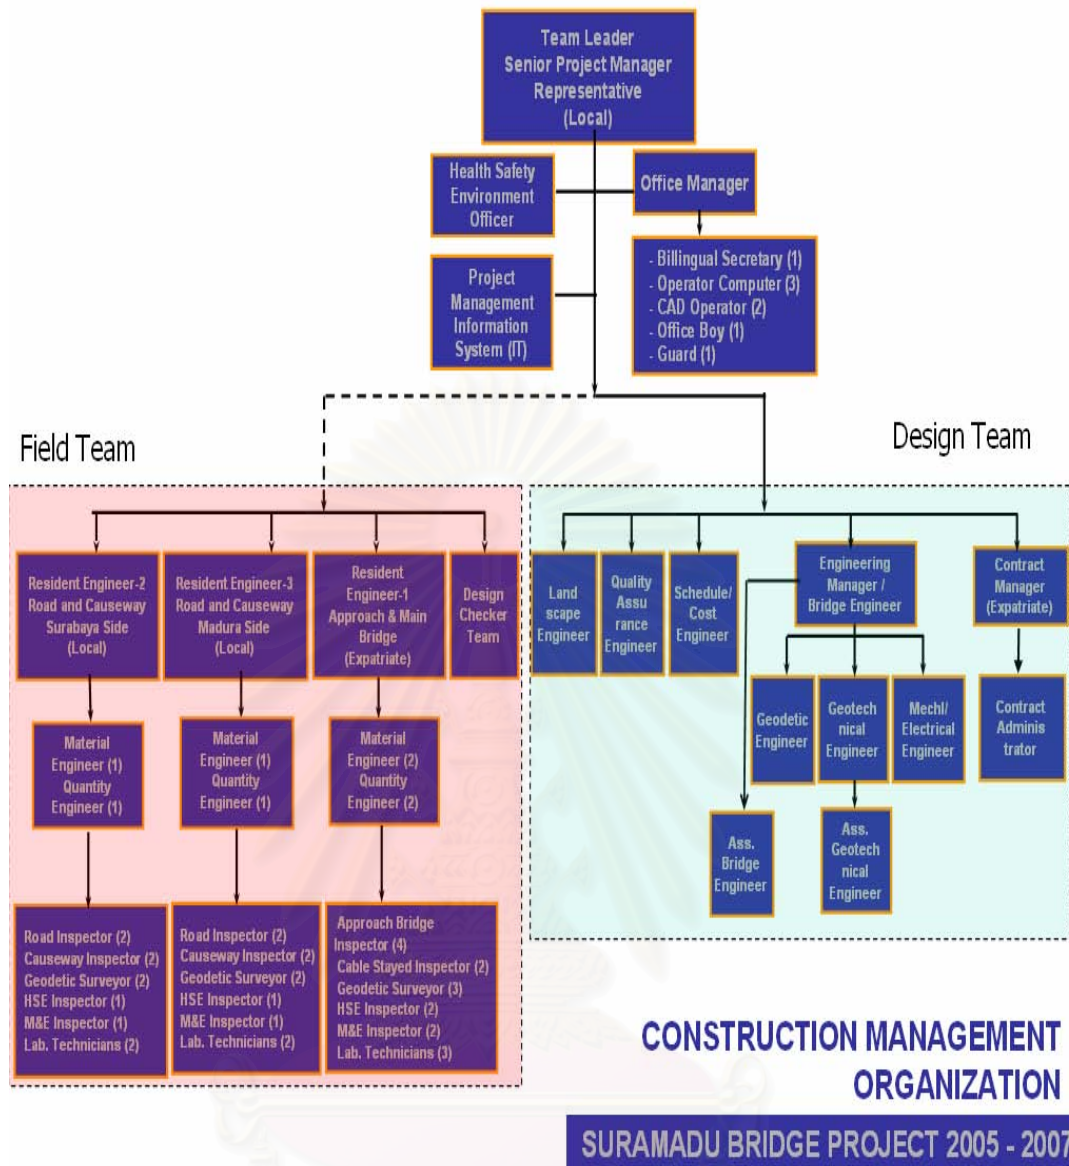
Team Leader
Senior Project Manager
Representative
(Local)

Health Safety
Environment
Officer

Office Manager

- Billingual Secretary (1)
- Operator Computer (3)
- CAD Operator (2)
- Office Boy (1)
- Guard (1)

Project
Management
Information
System (IT)

Field Team

Design Team

Resident Engineer-2
Road and Causeway
Surabaya Side
(Local)

Resident Engineer-3
Road and Causeway
Madura Side
(Local)

Resident
Engineer-1
Approach & Main
Bridge
(Expatriate)

Design
Checker
Team

Material
Engineer (1)
Quantity
Engineer (1)

Material
Engineer (1)
Quantity
Engineer (1)

Material
Engineer (2)
Quantity
Engineer (2)

Road Inspector (2)
Causeway Inspector (2)
Geodetic Surveyor (2)
HSE Inspector (1)
M&E Inspector (1)
Lab. Technicians (2)

Road Inspector (2)
Causeway Inspector (2)
Geodetic Surveyor (2)
HSE Inspector (1)
M&E Inspector (1)
Lab. Technicians (2)

Approach Bridge
Inspector (4)
Cable Stayed Inspector (2)
Geodetic Surveyor (3)
HSE Inspector (2)
M&E Inspector (2)
Lab. Technicians (3)

Land
scape
Engineer

Quality
Assu
rance
Engineer

Schedule/
Cost
Engineer

Engineering
Manager /
Bridge Engineer

Contract
Manager
(Expatriate)

Geodetic
Engineer

Geotech
nical
Engineer

Mechl/
Electrical
Engineer

Contract
Adminis
trator

Ass.
Bridge
Engineer

Ass.
Geotech
nical
Engineer

CONSTRUCTION MANAGEMENT
ORGANIZATION

SURAMADU BRIDGE PROJECT 2005 - 2007